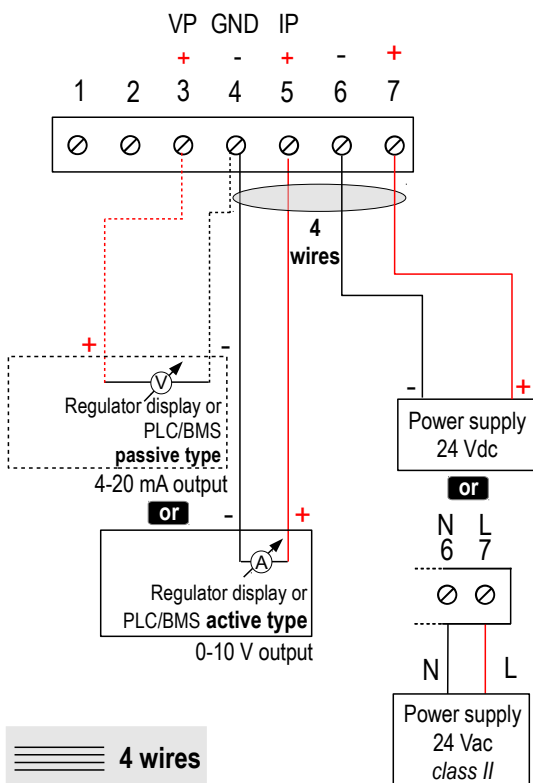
VP GND IP
+ - + - +
1 2 3 4 5 6 7

4 wires

+ -
V
Regulator display or PLC/BMS **passive type**
4-20 mA output

or

- +
A
Regulator display or PLC/BMS **active type**
0-10 V output

- +
Power supply 24 Vdc

or

N L
6 7

N L
Power supply 24 Vac *class II*

4 wires